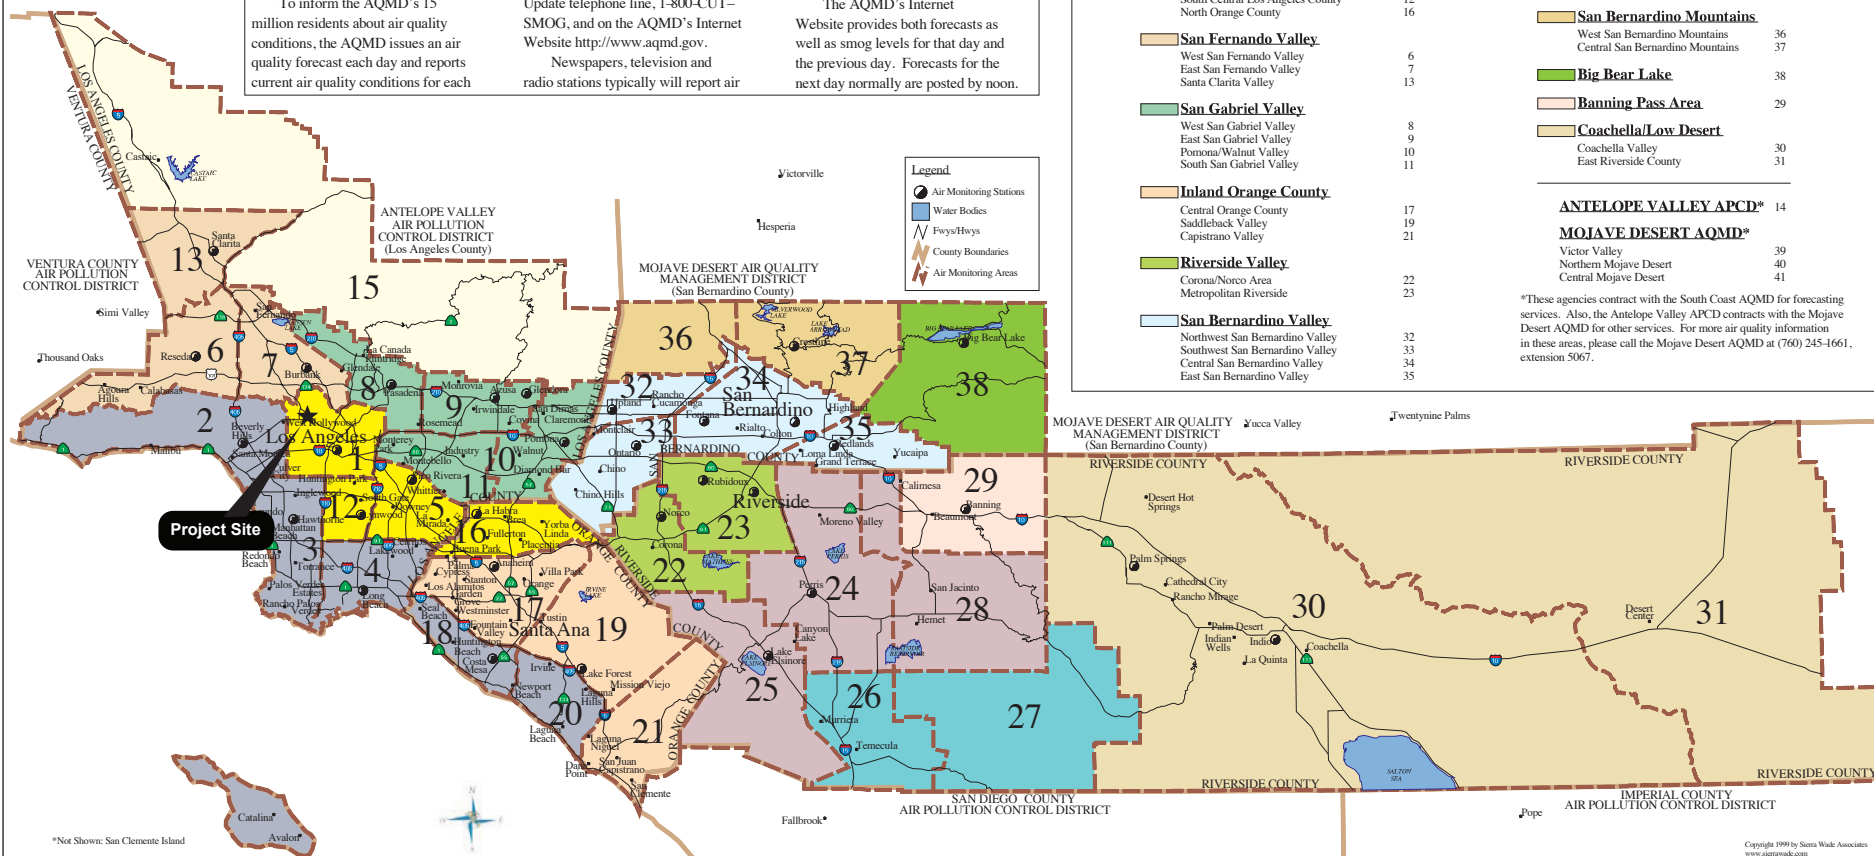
To inform the AQMD's 15 million residents about air quality conditions, the AQMD issues an air quality forecast each day and reports current air quality conditions for each

Update telephone line, 1-800-CUT-SMOG, and on the AQMD's Internet Website http://www.aqmd.gov.

Newspapers, television and radio stations typically will report air

The AQMD's Internet Website provides both forecasts as well as smog levels for that day and the previous day. Forecasts for the next day normally are posted by noon.

North Orange County 16

San Fernando Valley
West San Fernando Valley 6
East San Fernando Valley 7
Santa Clarita Valley 13

San Gabriel Valley
West San Gabriel Valley 8
East San Gabriel Valley 9
Pomona/Walnut Valley 10
South San Gabriel Valley 11

Inland Orange County
Central Orange County 17
Saddleback Valley 19
Capistrano Valley 21

Riverside Valley
Corona/Norco Area 22
Metropolitan Riverside 23

San Bernardino Valley
Northwest San Bernardino Valley 32
Southwest San Bernardino Valley 33
Central San Bernardino Valley 34
East San Bernardino Valley 35

San Bernardino Mountains
West San Bernardino Mountains 36
Central San Bernardino Mountains 37

Big Bear Lake 38

Banning Pass Area 29

Coachella/Low Desert
Coachella Valley 30
East Riverside County 31

ANTELOPE VALLEY APCD* 14

MOJAVE DESERT AQMD*
Victor Valley 39
Northern Mojave Desert 40
Central Mojave Desert 41

*These agencies contract with the South Coast AQMD for forecasting services. Also, the Antelope Valley APCD contracts with the Mojave Desert AQMD for other services. For more air quality information in these areas, please call the Mojave Desert AQMD at (760) 245-1661, extension 5067.

Legend
Air Monitoring Stations
Water Bodies
Fwys/Hwys
County Boundaries
Air Monitoring Areas

LOS ANGELES COUNTY
VENTURA COUNTY
Castaic
CASTAIC LAKE
ANTELOPE VALLEY AIR POLLUTION CONTROL DISTRICT (Los Angeles County)
Victorville
Hesperia
MOJAVE DESERT AIR QUALITY MANAGEMENT DISTRICT (San Bernardino County)
VENTURA COUNTY AIR POLLUTION CONTROL DISTRICT
Santa Clarita
13
15
Simi Valley
Thousand Oaks
Reseda 6
7
Agoura Hills
Calabasas
Malibu
2
Beverly Hills
Santa Monica
Burbank
La Canada Flintridge
Glendale
8
Pasadena
Monrovia
Azusa
Glendora
9
Irwindale
San Dimas
Covina
Claremont
Pomona
Walnut
Diamond Bar
10
Rosemead
West Hollywood
Los Angeles
1
Monterey Park
Montebello
Industry
Rivera
Whittier
Huntington Park
South Gate
Downey
Inglewood
12
5
La Mirada
La Habra
Brea
11
COUNTY
Yorba Linda
Fullerton
Placentia
16
Buena Park
Lynwood
Culver City
Manhattan Beach
Hawthorne
Lakewood
Redondo Beach
3
Torrance
4
Palos Verdes Estates
Rancho Palos Verdes
Long Beach
Project Site
Cypress
Stanton
Los Alamitos
Garden Grove
Westminster
Seal Beach
Anaheim
Orange
Villa Park
17
Tustin
Santa Ana
19
Fountain Valley
18
Huntington Beach
Costa Mesa
Irvine
Newport Beach
20
Lake Forest
Mission Viejo
Laguna Hills
Laguna Beach
Laguna Niguel
21
Dana Point
San Juan Capistrano
San Clemente
Catalina
Avalon
*Not Shown: San Clemente Island
ORANGE COUNTY
36
SILVERWOOD LAKE
LAKE ARROWHEAD
Crestline
37
BIG BEAR LAKE
Big Bear Lake
38
32
Rancho Cucamonga
Upland
Fontana
34
San Bernardino
Highland
Rialto
Colton
33
Montclair
Ontario
Chino
Chino Hills
SAN BERNARDINO COUNTY
35
Redlands
Loma Linda
Grand Terrace
Yucaipa
Calimesa
29
Banning
Beaumont
Rubidoux
Riverside
Norco
Corona
23
22
Moreno Valley
RIVERSIDE COUNTY
Perris
24
LAKE PERRIS
San Jacinto
Hemet
28
Canyon Lake
Lake Elsinore
25
Murrieta
26
Temecula
27
LAKE MATHEWS
LAKE ELSINORE
SKINNER RESERVOIR
MOJAVE DESERT AIR QUALITY MANAGEMENT DISTRICT (San Bernardino County)
Yucca Valley
Twentynine Palms
RIVERSIDE COUNTY
Desert Hot Springs
Palm Springs
Cathedral City
Rancho Mirage
Palm Desert
30
Indian Wells
Indio
La Quinta
Coachella
Desert Center
31
SALTON SEA
RIVERSIDE COUNTY
SAN DIEGO COUNTY AIR POLLUTION CONTROL DISTRICT
IMPERIAL COUNTY AIR POLLUTION CONTROL DISTRICT
Fallbrook
Pope
N
Copyright 1999 by Sierra Wade Associates www.sierrawade.com